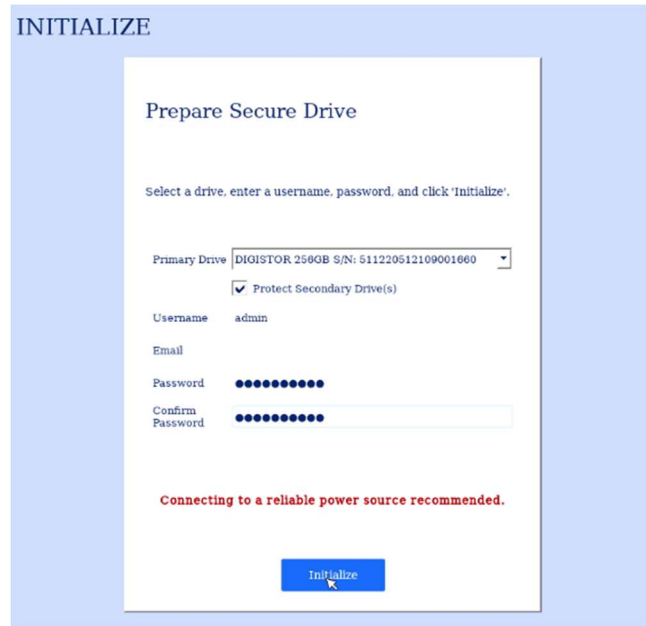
INITIALIZE

Prepare Secure Drive

Select a drive, enter a username, password, and click 'Initialize'.

Primary Drive DIGISTOR 256GB S/N: 511220512109001660

Protect Secondary Drive(s)

Username admin

Email

Password ●●●●●●●●●●●

Confirm Password ●●●●●●●●●●●

Connecting to a reliable power source recommended.

Initialize